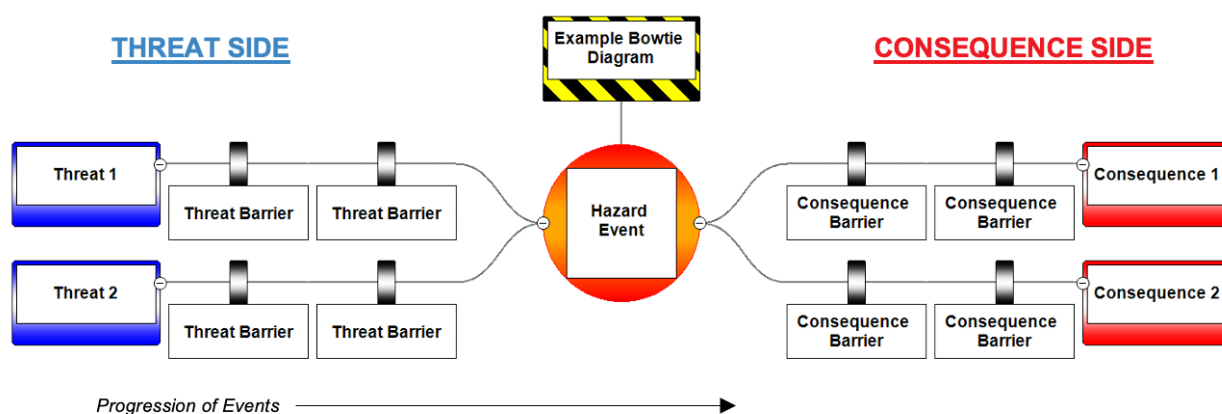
THREAT SIDE

Example Bowtie Diagram

CONSEQUENCE SIDE

Threat 1

Threat Barrier

Threat Barrier

Hazard Event

Consequence Barrier

Consequence Barrier

Consequence 1

Threat 2

Threat Barrier

Threat Barrier

Consequence Barrier

Consequence Barrier

Consequence 2

Progression of Events